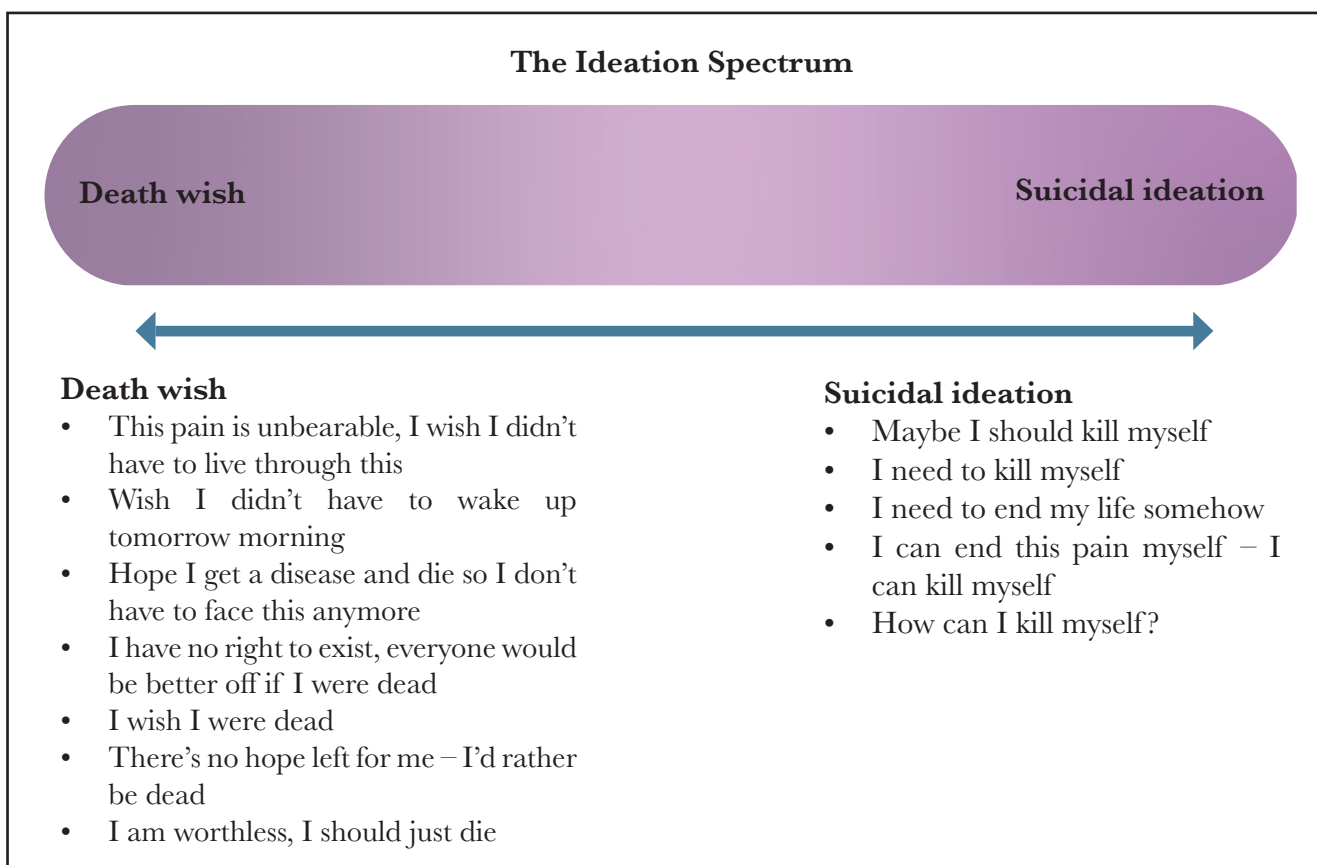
The Ideation Spectrum

Death wish

Suicidal ideation

Death wish
- This pain is unbearable, I wish I didn't have to live through this
- Wish I didn't have to wake up tomorrow morning
- Hope I get a disease and die so I don't have to face this anymore
- I have no right to exist, everyone would be better off if I were dead
- I wish I were dead
- There's no hope left for me – I'd rather be dead
- I am worthless, I should just die

Suicidal ideation
- Maybe I should kill myself
- I need to kill myself
- I need to end my life somehow
- I can end this pain myself – I can kill myself
- How can I kill myself?